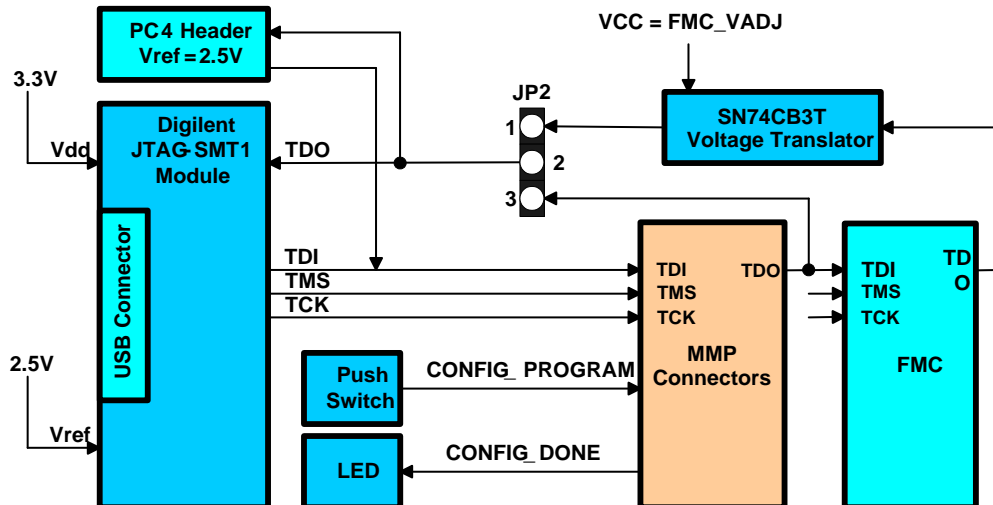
PC4 Header
Vref = 2.5V

VCC = FMC_VADJ

3.3V

Vdd

Digilent
JTAG-SMT1
Module

TDO

JP2
1
2
3

SN74CB3T
Voltage Translator

USB Connector

TDI
TMS
TCK

TDI
TMS
TCK

TDO

TDI
TMS
TCK

TD
O

2.5V

Vref

Push
Switch

CONFIG_ PROGRAM

MMP
Connectors

FMC

LED

CONFIG_DONE